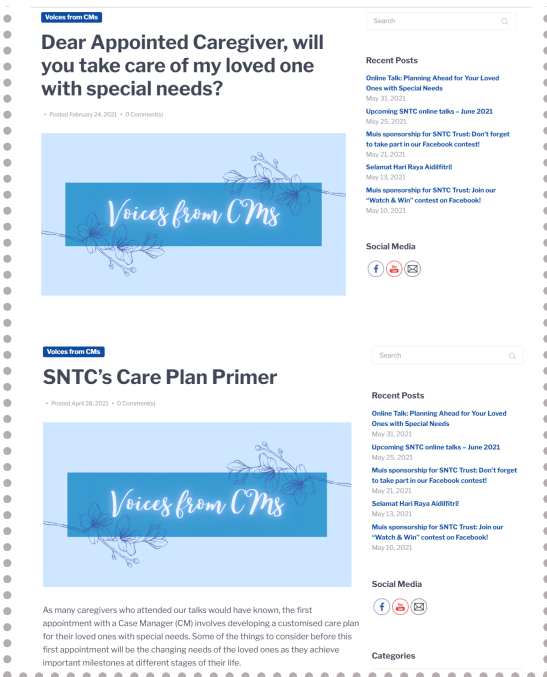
Voices from CMs

Dear Appointed Caregiver, will you take care of my loved one with special needs?

Posted February 24, 2021 • 0 Comment(s)

Voices from CMs

Search

Recent Posts

Online Talk: Planning Ahead for Your Loved Ones with Special Needs
May 31, 2021

Upcoming SNTC online talks – June 2021
May 25, 2021

Muis sponsorship for SNTC Trust: Don't forget to take part in our Facebook contest!
May 21, 2021

Selamat Hari Raya Aidilfitri!
May 13, 2021

Muis sponsorship for SNTC Trust: Join our "Watch & Win" contest on Facebook!
May 10, 2021

Social Media

Voices from CMs

SNTC's Care Plan Primer

Posted April 28, 2021 • 0 Comment(s)

Voices from CMs

As many caregivers who attended our talks would have known, the first appointment with a Case Manager (CM) involves developing a customised care plan for their loved ones with special needs. Some of the things to consider before this first appointment will be the changing needs of the loved ones as they achieve important milestones at different stages of their life.

Search

Recent Posts

Online Talk: Planning Ahead for Your Loved Ones with Special Needs
May 31, 2021

Upcoming SNTC online talks – June 2021
May 25, 2021

Muis sponsorship for SNTC Trust: Don't forget to take part in our Facebook contest!
May 21, 2021

Selamat Hari Raya Aidilfitri!
May 13, 2021

Muis sponsorship for SNTC Trust: Join our "Watch & Win" contest on Facebook!
May 10, 2021

Social Media

Categories